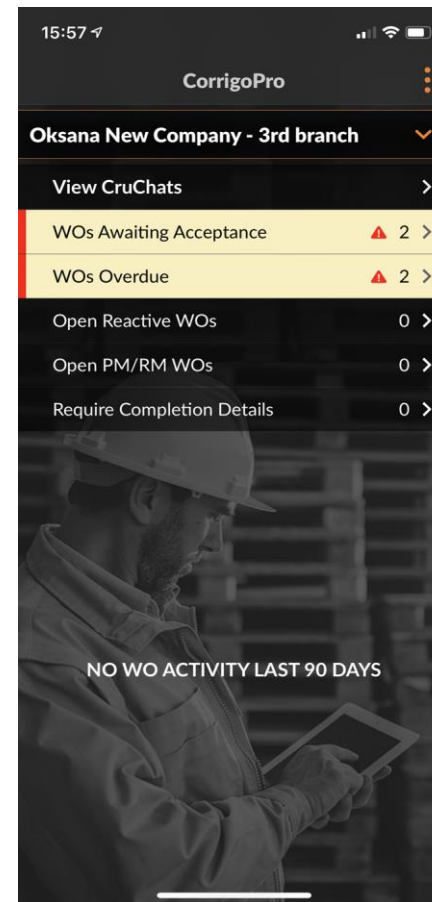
15:57

CorrigoPro

Oksana New Company - 3rd branch

View CruChats

WOs Awaiting Acceptance 2

WOs Overdue 2

Open Reactive WOs 0

Open PM/RM WOs 0

Require Completion Details 0

NO WO ACTIVITY LAST 90 DAYS